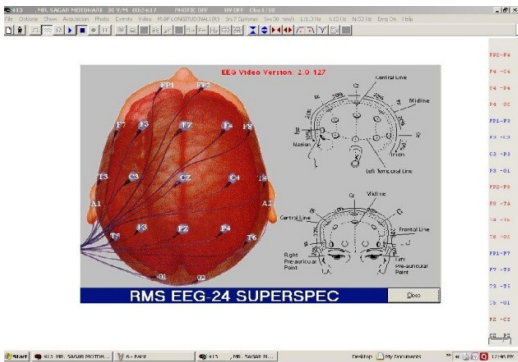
EEG Video Version: 2.0.127

Central Line
Midline
Nasion
Inion
Left Temporal Line
Midline
Central Line
Frontal Line
Right Pre-auricular Point
Left Pre-auricular Point

Fp1 Fp2 F7 F3 Fz F4 F8 A1 T3 C3 Cz C4 T4 A2 T5 P3 Pz P4 T6 O1 O2

RMS EEG-24 SUPERSPEC
Close

FP2-F4
F4-C4
C4-P4
P4-O2
FP1-F3
F3-C3
C3-P3
P3-O1
FP2-F8
F8-T4
T4-T6
T6-O2
FP1-F7
F7-T3
T3-T5
T5-O1
FZ-CZ

File Options Show Acquisition Photic Events Video Help

Start
Desktop
My Documents